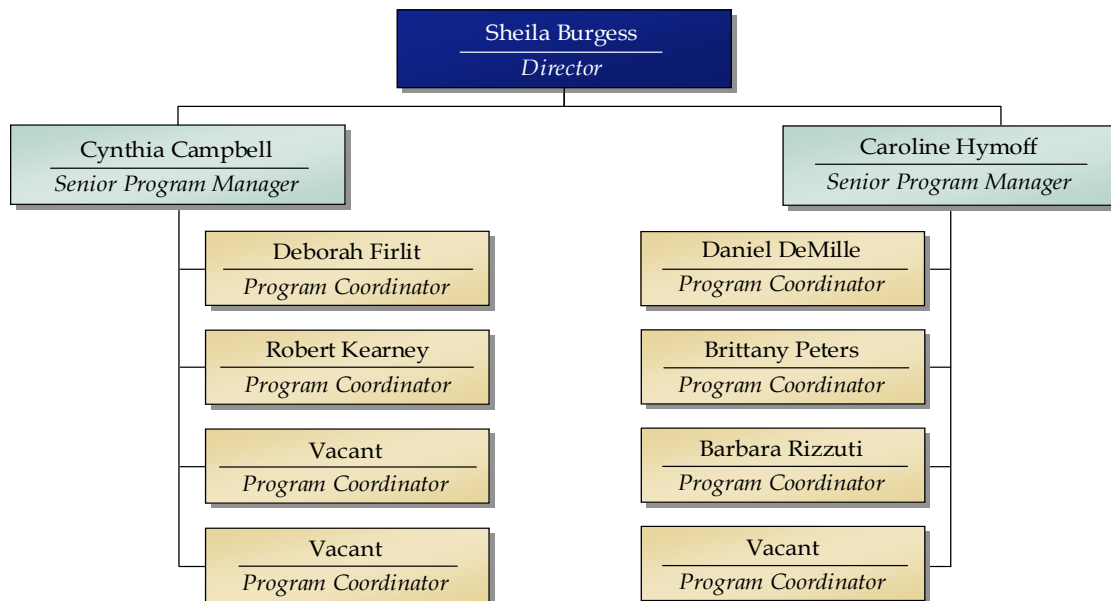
Sheila Burgess
Director

Cynthia Campbell
Senior Program Manager

Deborah Firlit
Program Coordinator

Robert Kearney
Program Coordinator

Vacant
Program Coordinator

Vacant
Program Coordinator

Caroline Hymoff
Senior Program Manager

Daniel DeMille
Program Coordinator

Brittany Peters
Program Coordinator

Barbara Rizzuti
Program Coordinator

Vacant
Program Coordinator